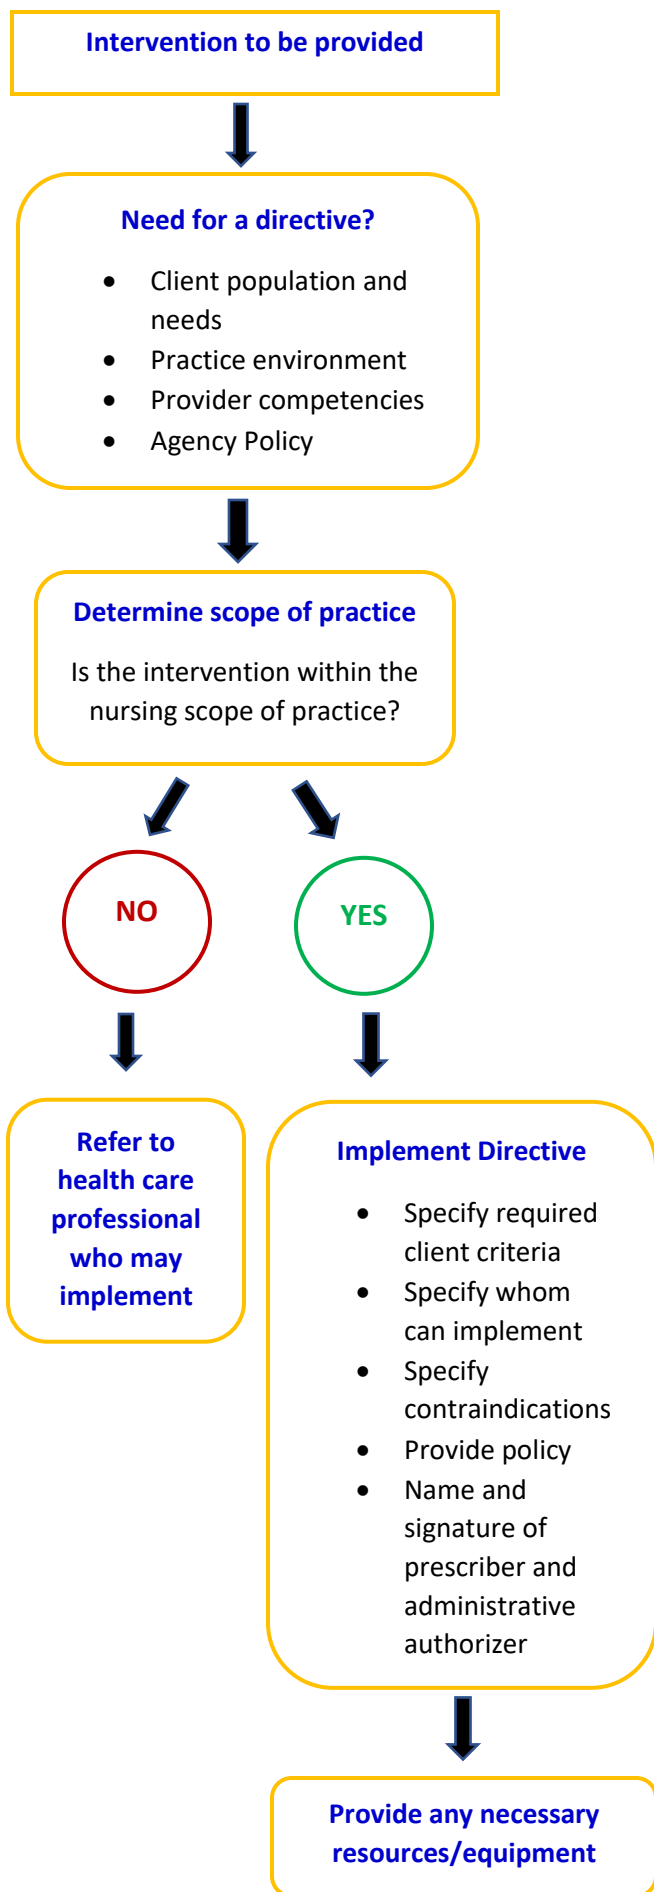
Intervention to be provided

Need for a directive?

- Client population and needs
- Practice environment
- Provider competencies
- Agency Policy

Determine scope of practice

Is the intervention within the nursing scope of practice?

NO

YES

Refer to health care professional who may implement

Implement Directive

- Specify required client criteria
- Specify whom can implement
- Specify contraindications
- Provide policy
- Name and signature of prescriber and administrative authorizer

Provide any necessary resources/equipment